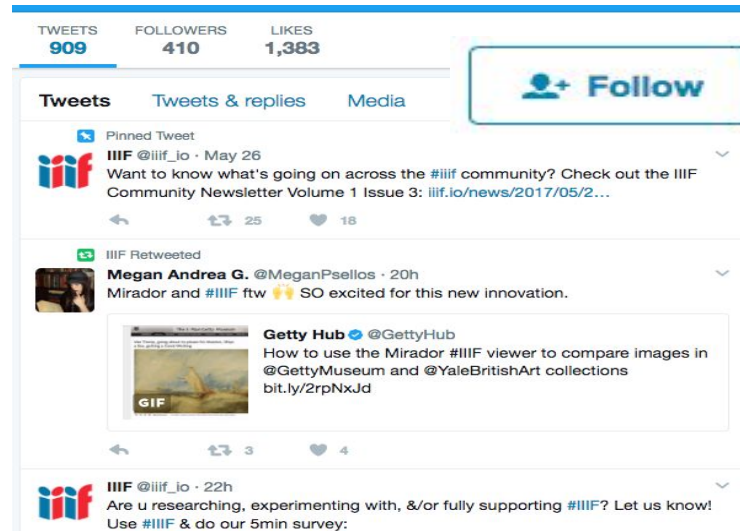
TWEETS
909

FOLLOWERS
410

LIKES
1,383

Follow

Tweets Tweets & replies Media

Pinned Tweet

iiif

IIIF @iiif_io · May 26
Want to know what's going on across the #iiif community? Check out the IIIF Community Newsletter Volume 1 Issue 3: iiif.io/news/2017/05/2...

25 18

IIIF Retweeted

Megan Andrea G. @MeganPsellos · 20h
Mirador and #IIIF ftw 🙌 SO excited for this new innovation.

GIF

Getty Hub @GettyHub
How to use the Mirador #IIIF viewer to compare images in @GettyMuseum and @YaleBritishArt collections
bit.ly/2rpNxJd

3 4

iiif

IIIF @iiif_io · 22h
Are u researching, experimenting with, &/or fully supporting #IIIF? Let us know! Use #IIIF & do our 5min survey: